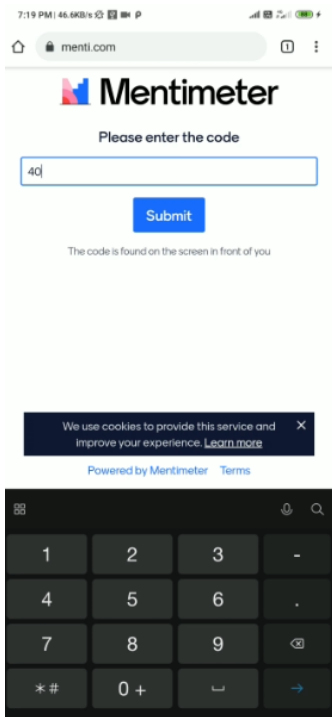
7:19 PM | 46.6KB/s

menti.com

1

Mentimeter

Please enter the code

40

Submit

The code is found on the screen in front of you

We use cookies to provide this service and improve your experience. Learn more

×

Powered by Mentimeter Terms

| 1 | 2 | 3 | - |
|---|---|---|---|
| 4 | 5 | 6 | . |
| 7 | 8 | 9 | |
| *# | 0 + | | |